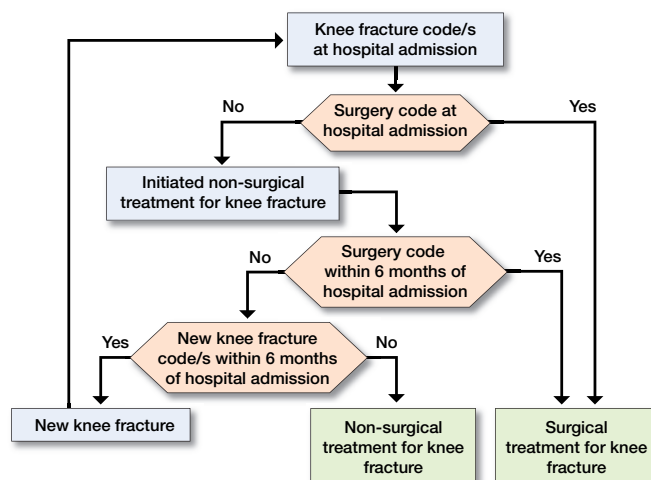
Knee fracture code/s at hospital admission

No

Surgery code at hospital admission

Yes

Initiated non-surgical treatment for knee fracture

No

Surgery code within 6 months of hospital admission

Yes

Yes

New knee fracture code/s within 6 months of hospital admission

No

New knee fracture

Non-surgical treatment for knee fracture

Surgical treatment for knee fracture